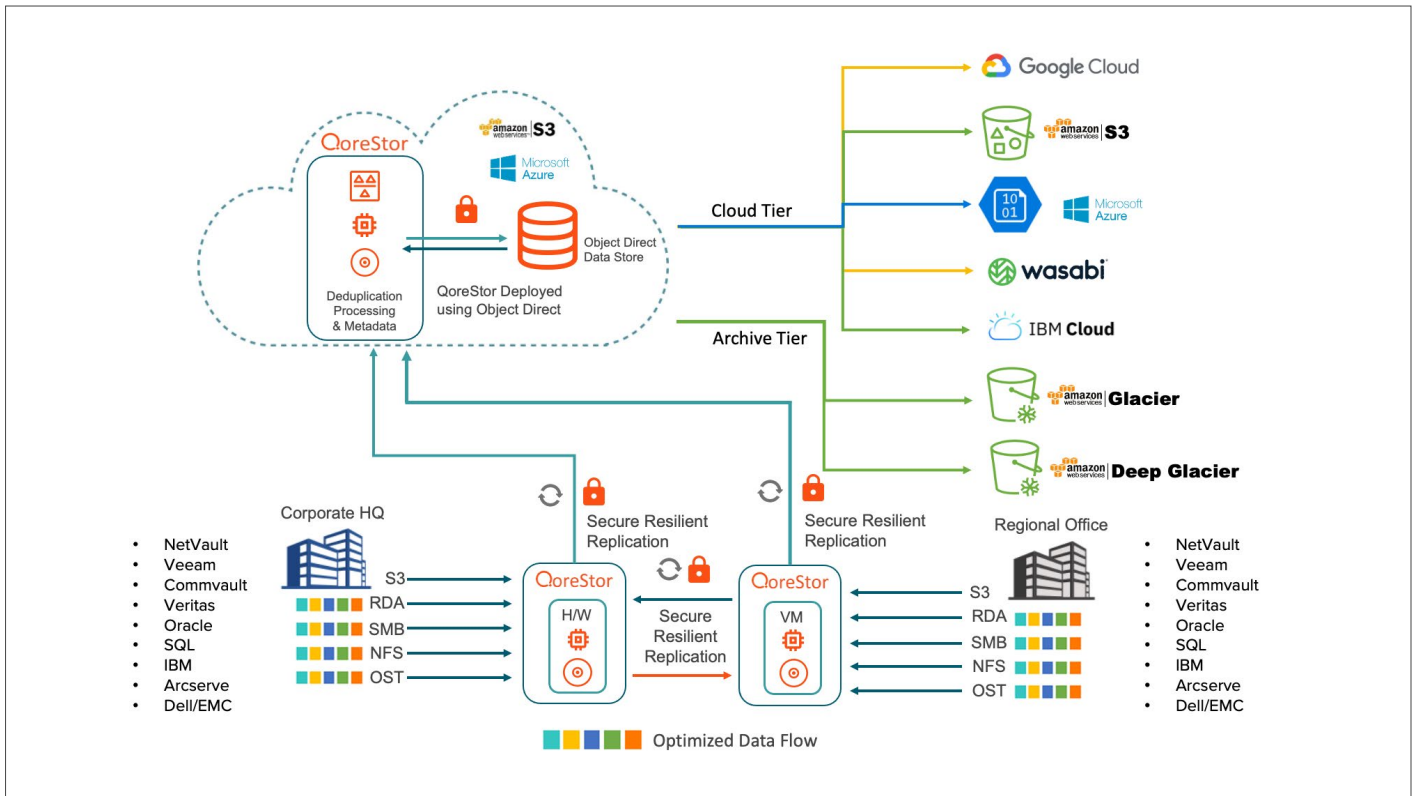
QoreStor

amazon web services | S3

Microsoft Azure

Object Direct Data Store

Deduplication Processing & Metadata

QoreStor Deployed using Object Direct

Cloud Tier

Archive Tier

Google Cloud

amazon web services | S3

10 01

Microsoft Azure

wasabi

IBM Cloud

amazon web services | Glacier

amazon web services | Deep Glacier

Corporate HQ

- NetVault
- Veeam
- Commvault
- Veritas
- Oracle
- SQL
- IBM
- Arcserve
- Dell/EMC

S3
RDA
SMB
NFS
OST

Secure Resilient Replication

QoreStor
H/W

Secure Resilient Replication

Secure Resilient Replication

QoreStor
VM

Regional Office

S3
RDA
SMB
NFS
OST

- NetVault
- Veeam
- Commvault
- Veritas
- Oracle
- SQL
- IBM
- Arcserve
- Dell/EMC

Optimized Data Flow